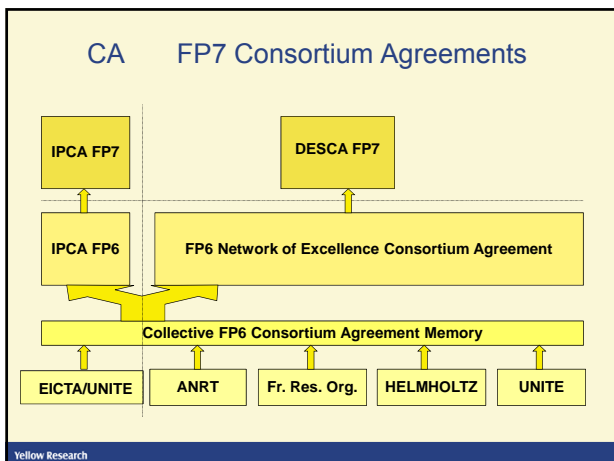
CA FP7 Consortium Agreements

IPCA FP7

DESCA FP7

IPCA FP6

FP6 Network of Excellence Consortium Agreement

Collective FP6 Consortium Agreement Memory

EICTA/UNITE

ANRT

Fr. Res. Org.

HELMHOLTZ

UNITE

Yellow Research